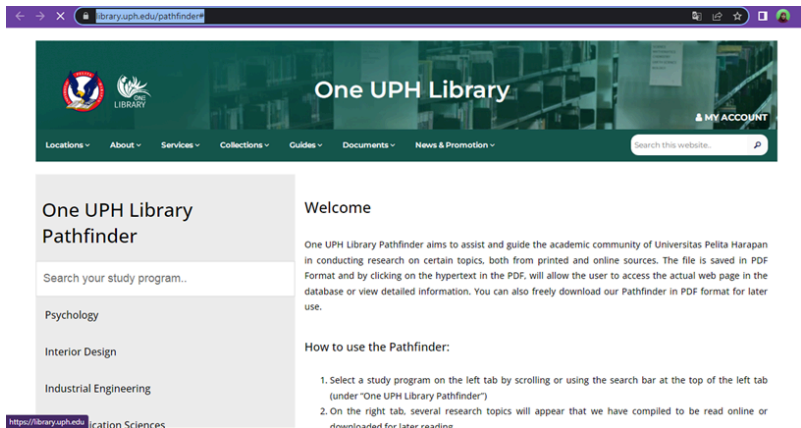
library.uph.edu/pathfinder#

LIBRARY

One UPH Library

MY ACCOUNT

Locations ˅ About ˅ Services ˅ Collections ˅ Guides ˅ Documents ˅ News & Promotion ˅

Search this website..

One UPH Library Pathfinder

Search your study program..

Psychology

Interior Design

Industrial Engineering

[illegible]ication Sciences

https://library.uph.edu

Welcome

One UPH Library Pathfinder aims to assist and guide the academic community of Universitas Pelita Harapan in conducting research on certain topics, both from printed and online sources. The file is saved in PDF Format and by clicking on the hypertext in the PDF, will allow the user to access the actual web page in the database or view detailed information. You can also freely download our Pathfinder in PDF format for later use.

How to use the Pathfinder:

1. Select a study program on the left tab by scrolling or using the search bar at the top of the left tab (under "One UPH Library Pathfinder")
2. On the right tab, several research topics will appear that we have compiled to be read online or downloaded for later reading